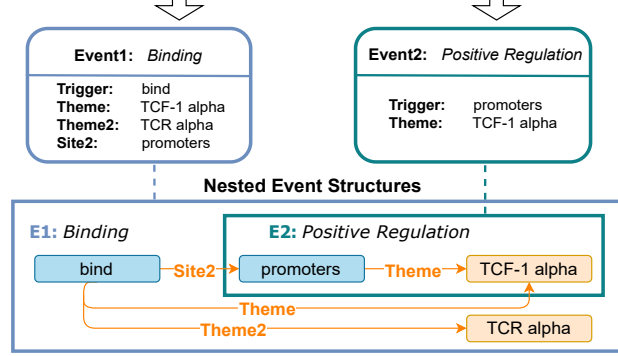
Event1: *Binding*

Trigger: bind
Theme: TCF-1 alpha
Theme2: TCR alpha
Site2: promoters

Event2: *Positive Regulation*

Trigger: promoters
Theme: TCF-1 alpha

Nested Event Structures

E1: *Binding*

E2: *Positive Regulation*

bind

Site2

promoters

Theme

TCF-1 alpha

Theme

Theme2

TCR alpha